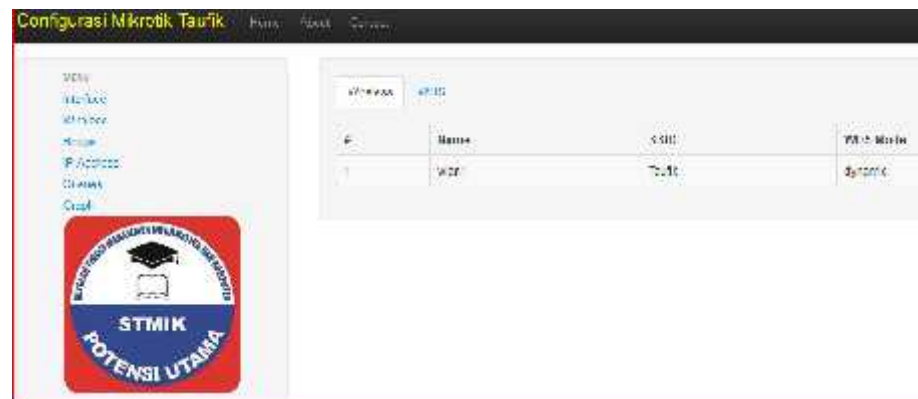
Configurasi Mikrotik Taufik Home About Contact

MENU
Interface
Wireless
Route
IP Address
DHCP
Logout

STMIK
POTENSI UTAMA

Wireless WDS

| # | Name | SSID | WDS Mode |
|---|---|---|---|
| 1 | wlan1 | Taufik | dynamic |